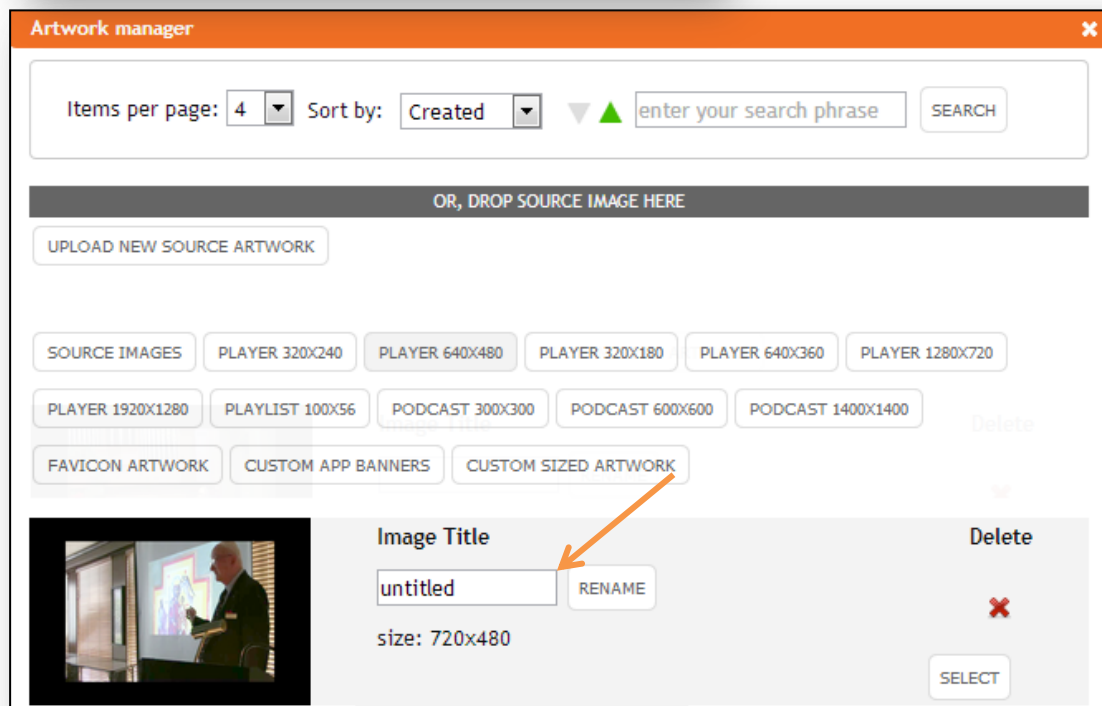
Artwork manager

Items per page: 4 Sort by: Created enter your search phrase SEARCH

OR, DROP SOURCE IMAGE HERE

UPLOAD NEW SOURCE ARTWORK

SOURCE IMAGES PLAYER 320X240 PLAYER 640X480 PLAYER 320X180 PLAYER 640X360 PLAYER 1280X720

PLAYER 1920X1280 PLAYLIST 100X56 PODCAST 300X300 PODCAST 600X600 PODCAST 1400X1400

FAVICON ARTWORK CUSTOM APP BANNERS CUSTOM SIZED ARTWORK

Image Title

untitled RENAME

size: 720x480

Delete

SELECT